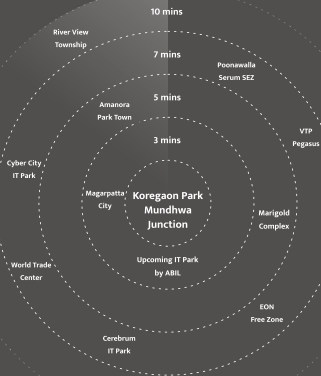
10 mins

River View Township

7 mins

Poonawalla Serum SEZ

5 mins

Amanora Park Town

3 mins

VTP Pegasus

Cyber City IT Park

Magarpatta City

Koregaon Park Mundhwa Junction

Marigold Complex

Upcoming IT Park by ABIL

World Trade Center

EON Free Zone

Cerebrum IT Park